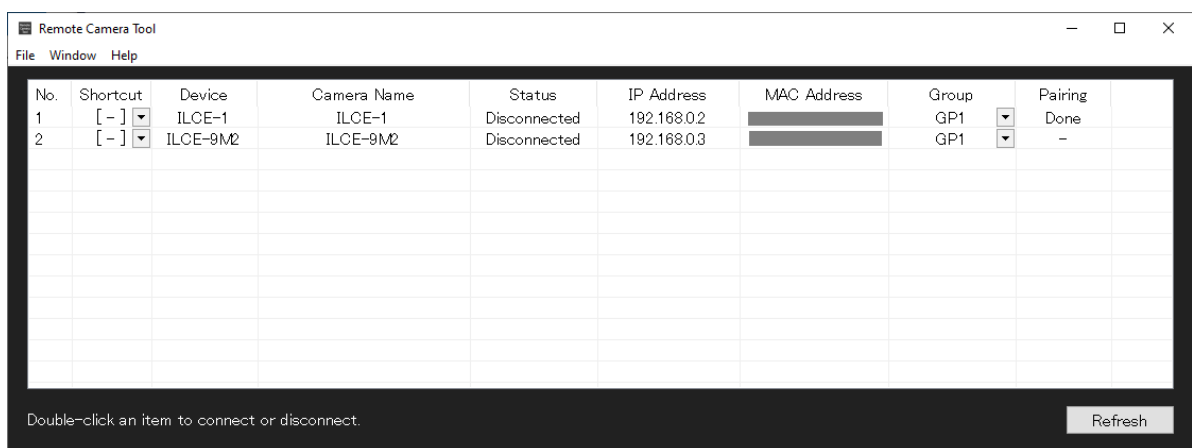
Remote Camera Tool

File Window Help

| No. | Shortcut | Device | Camera Name | Status | IP Address | MAC Address | Group | Pairing |
|---|---|---|---|---|---|---|---|---|
| 1 | [ - ] | ILCE-1 | ILCE-1 | Disconnected | 192.168.0.2 | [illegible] | GP1 | Done |
| 2 | [ - ] | ILCE-9M2 | ILCE-9M2 | Disconnected | 192.168.0.3 | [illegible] | GP1 | - |

Double-click an item to connect or disconnect.

Refresh